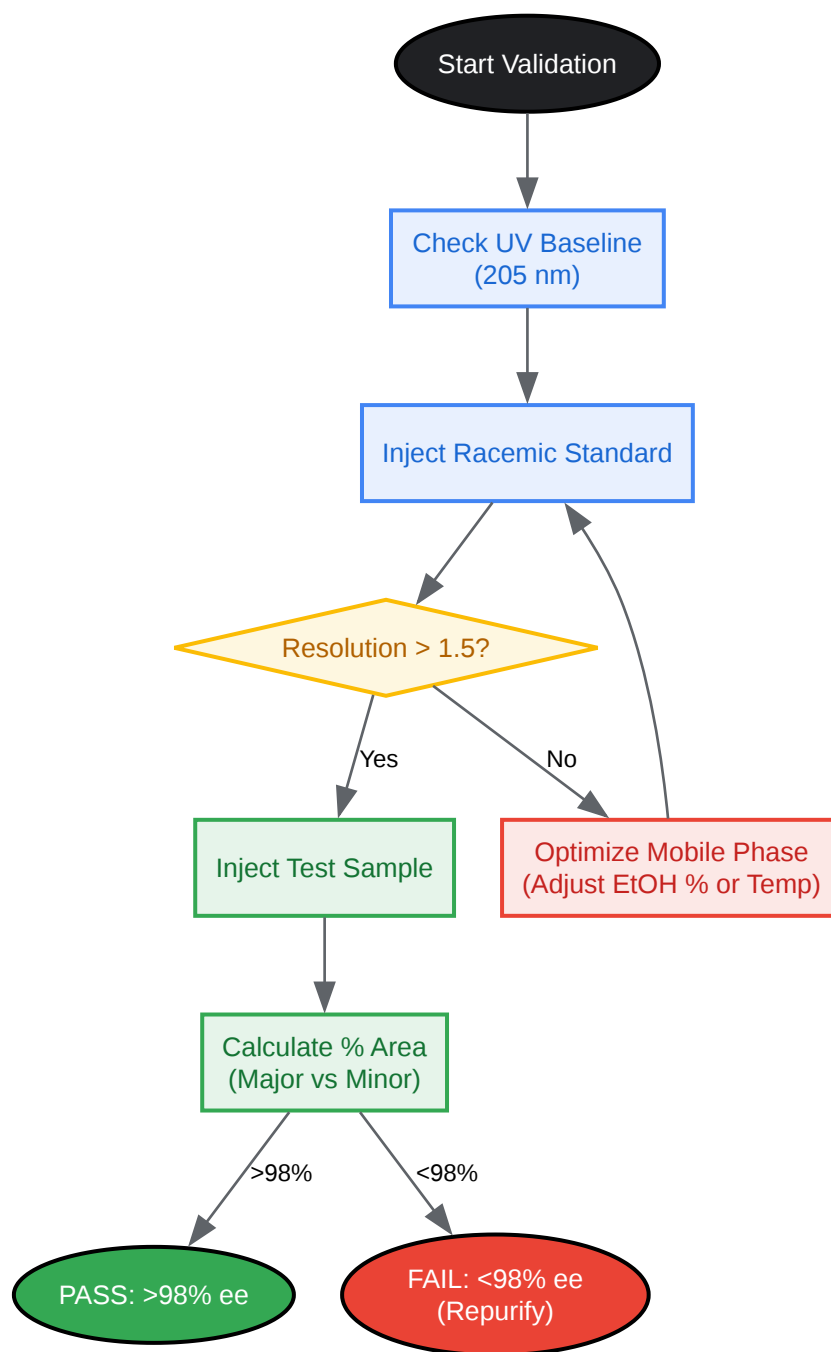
Start Validation

Check UV Baseline
(205 nm)

Inject Racemic Standard

Resolution > 1.5?

Yes

No

Inject Test Sample

Optimize Mobile Phase
(Adjust EtOH % or Temp)

Calculate % Area
(Major vs Minor)

>98%

<98%

PASS: >98% ee

FAIL: <98% ee
(Repurify)